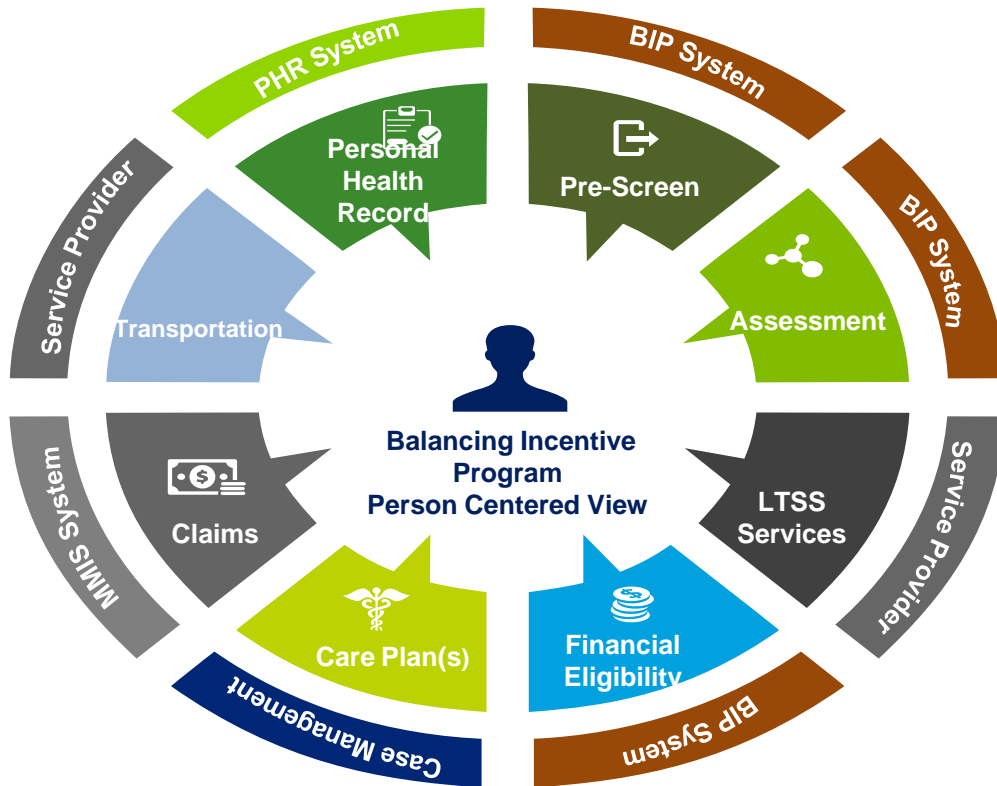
PHR System

BIP System

BIP System

Service Provider

BIP System

Case Management

MMIS System

Service Provider

Personal Health Record

Pre-Screen

Assessment

LTSS Services

Financial Eligibility

Care Plan(s)

Claims

Transportation

Balancing Incentive Program Person Centered View